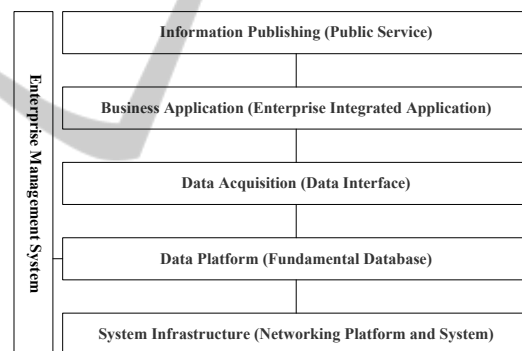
Enterprise Management System

Information Publishing (Public Service)

Business Application (Enterprise Integrated Application)

Data Acquisition (Data Interface)

Data Platform (Fundamental Database)

System Infrastructure (Networking Platform and System)